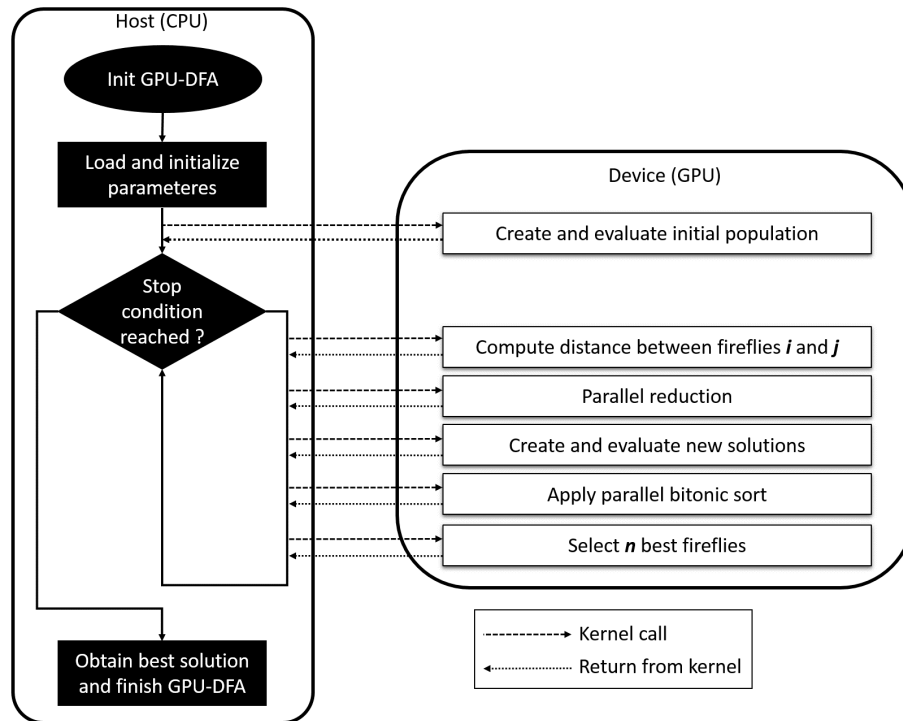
Host (CPU)

Init GPU-DFA

Load and initialize parameteres

Stop condition reached ?

Obtain best solution and finish GPU-DFA

Device (GPU)

Create and evaluate initial population

Compute distance between fireflies *i* and *j*

Parallel reduction

Create and evaluate new solutions

Apply parallel bitonic sort

Select *n* best fireflies

Kernel call

Return from kernel